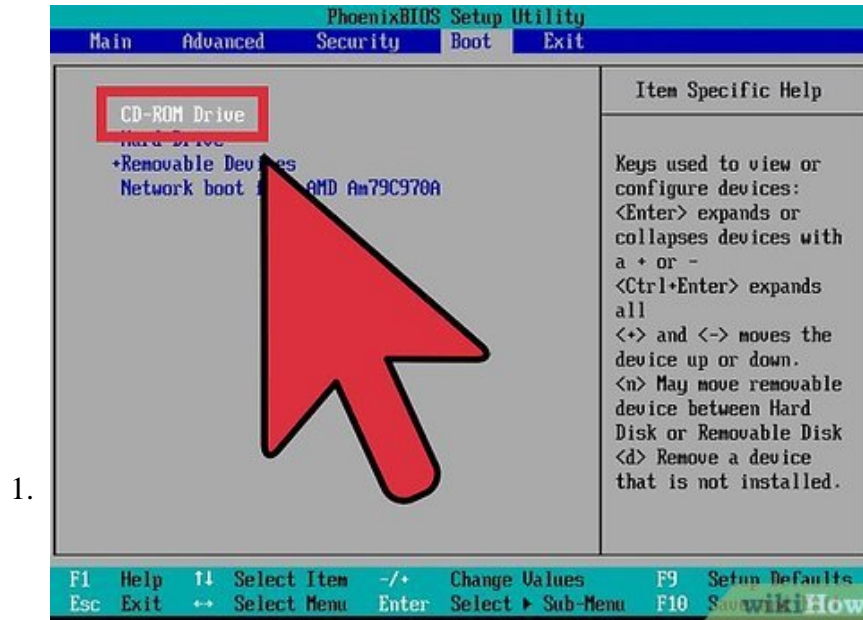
PhoenixBIOS Setup Utility

Main Advanced Security Boot Exit

CD-ROM Drive
Hard Drive
+Removable Devices
Network boot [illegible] AMD Am79C970A

Item Specific Help

Keys used to view or configure devices:
<Enter> expands or collapses devices with a + or -
<Ctrl+Enter> expands all
<+> and <-> moves the device up or down.
<n> May move removable device between Hard Disk or Removable Disk
<d> Remove a device that is not installed.

1.

F1 Help ↑↓ Select Item -/+ Change Values F9 Setup Defaults
Esc Exit ↔ Select Menu Enter Select ▸ Sub-Menu F10 Save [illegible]

wikiHow